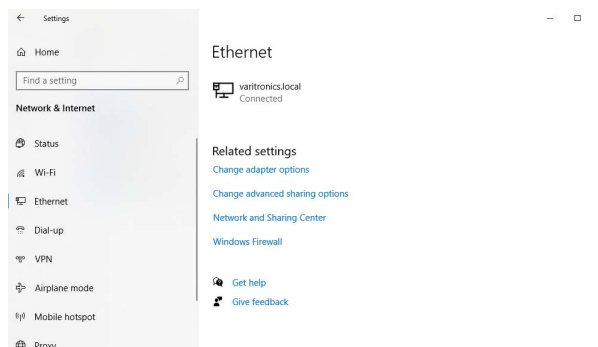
Settings

Home

Find a setting

Network & Internet

Status

Wi-Fi

Ethernet

Dial-up

VPN

Airplane mode

Mobile hotspot

Proxy

Ethernet

varitronics.local
Connected

Related settings

Change adapter options

Change advanced sharing options

Network and Sharing Center

Windows Firewall

Get help

Give feedback